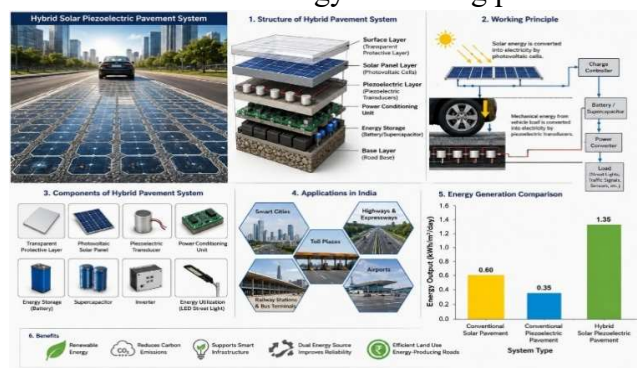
Hybrid Solar Piezoelectric Pavement System

1. Structure of Hybrid Pavement System

Surface Layer (Transparent Protective Layer)
Solar Panel Layer (Photovoltaic Cells)
Piezoelectric Layer (Piezoelectric Transducers)
Power Conditioning Unit
Energy Storage (Battery/Supercapacitor)
Base Layer (Road Base)

2. Working Principle

Solar energy is converted into electricity by photovoltaic cells.
Charge Controller
Mechanical energy from vehicle load is converted into electricity by piezoelectric transducers.
Battery / Supercapacitor
Power Converter
Load (Street Lights, Traffic Signals, Sensors, etc.)

3. Components of Hybrid Pavement System

Transparent Protective Layer
Photovoltaic Solar Panel
Piezoelectric Transducer
Power Conditioning Unit
Energy Storage (Battery)
Supercapacitor
Inverter
Energy Utilization (LED Street Light)

4. Applications in India

Smart Cities
Highways & Expressways
Toll Plazas
Railway Stations & Bus Terminals
Airports

5. Energy Generation Comparison

Energy Output (kWh/m²/day)
1.6
1.4
1.2
1.0
0.8
0.6
0.4
0.2
0.0
0.60
0.35
1.35
Conventional Solar Pavement
Conventional Piezoelectric Pavement
Hybrid Solar Piezoelectric Pavement
System Type

6. Benefits

Renewable Energy
$CO_2$ Reduces Carbon Emissions
Supports Smart Infrastructure
Dual Energy Source Improves Reliability
Efficient Land Use Energy-Producing Roads